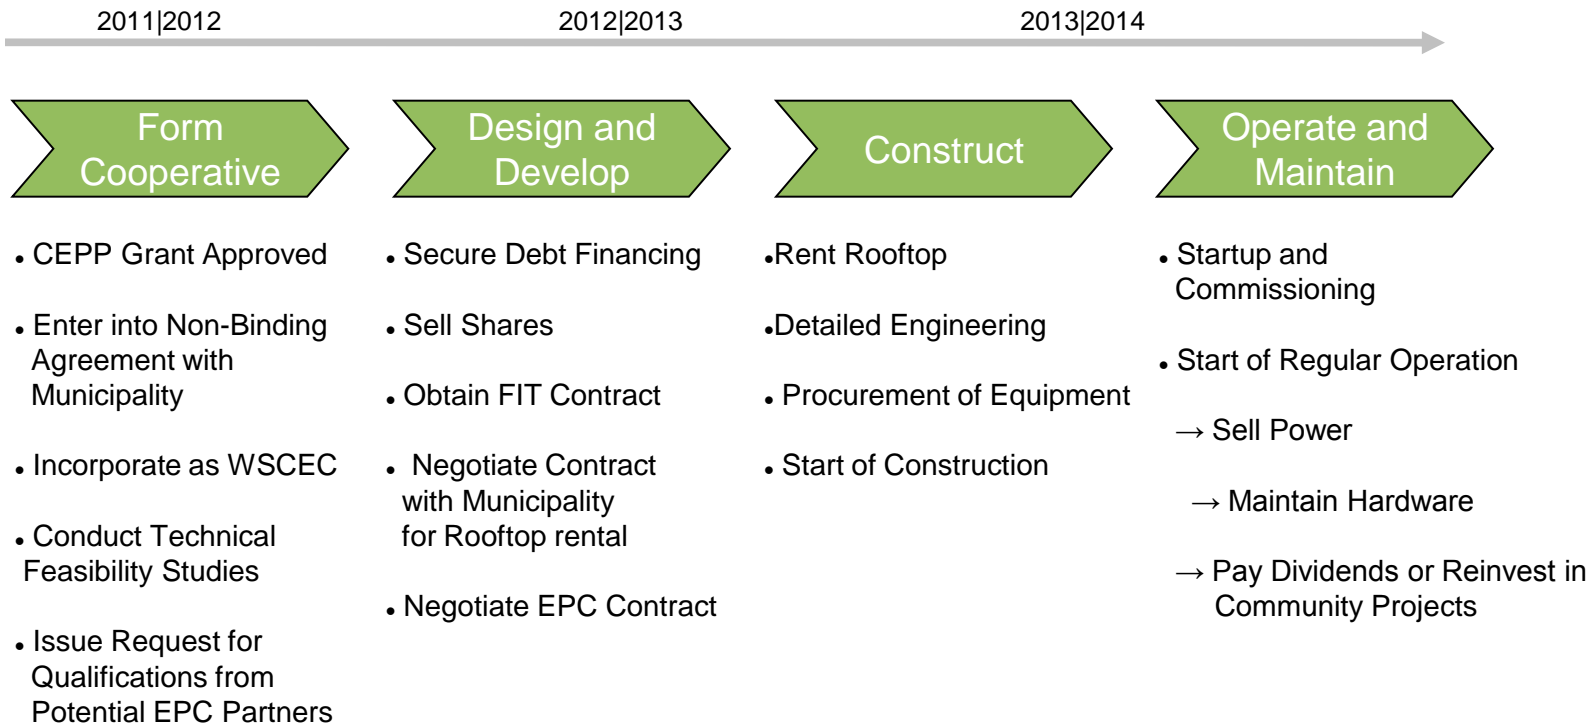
2011|2012

2012|2013

2013|2014

Form Cooperative

- CEPP Grant Approved
- Enter into Non-Binding Agreement with Municipality
- Incorporate as WSCEC
- Conduct Technical Feasibility Studies
- Issue Request for Qualifications from Potential EPC Partners

Design and Develop

- Secure Debt Financing
- Sell Shares
- Obtain FIT Contract
- Negotiate Contract with Municipality for Rooftop rental
- Negotiate EPC Contract

Construct

- Rent Rooftop
- Detailed Engineering
- Procurement of Equipment
- Start of Construction

Operate and Maintain

- Startup and Commissioning
- Start of Regular Operation

→ Sell Power

→ Maintain Hardware

→ Pay Dividends or Reinvest in Community Projects